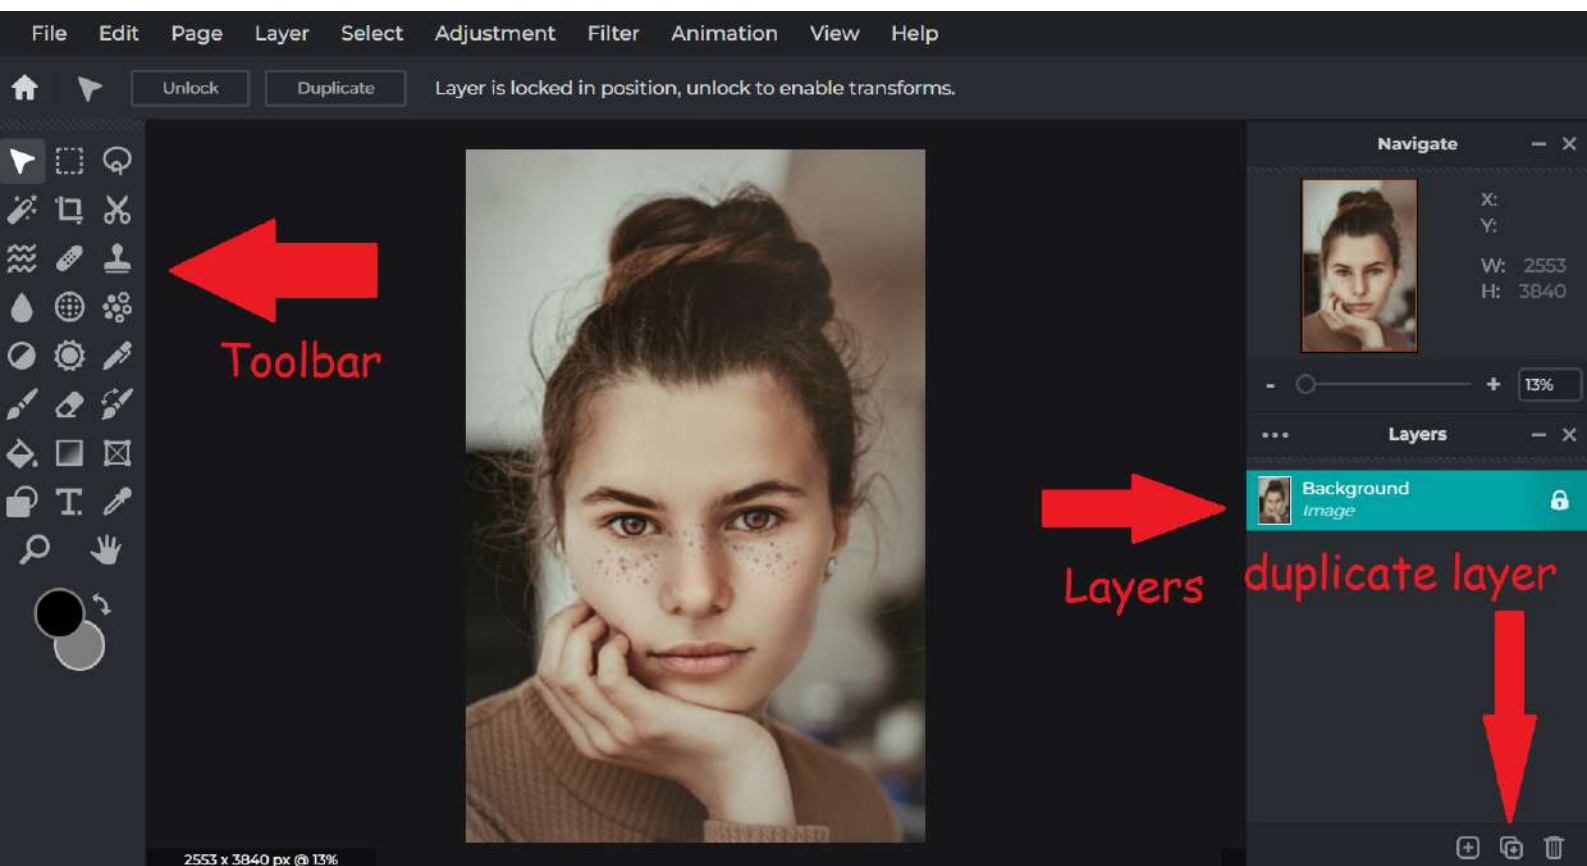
File Edit Page Layer Select Adjustment Filter Animation View Help

Unlock Duplicate Layer is locked in position, unlock to enable transforms.

Toolbar

Navigate

X:
Y:
W: 2553
H: 3840

- + 13%

Layers

Background
Image

Layers

duplicate layer

2553 x 3840 px @ 13%